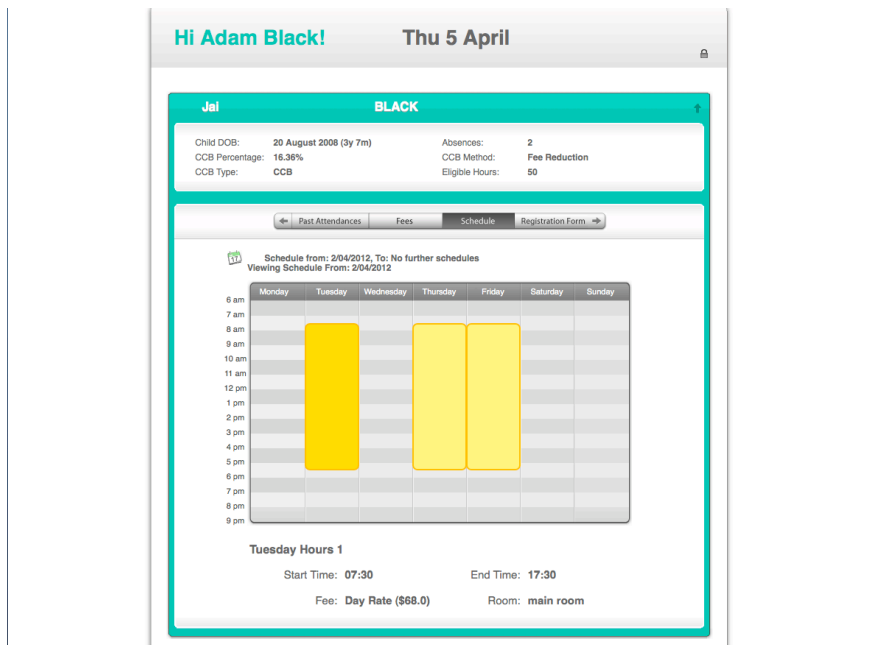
Hi Adam Black! Thu 5 April

Jai BLACK

Child DOB: 20 August 2008 (3y 7m)
CCB Percentage: 16.36%
CCB Type: CCB

Absences: 2
CCB Method: Fee Reduction
Eligible Hours: 50

Past Attendances | Fees | Schedule | Registration Form

Schedule from: 2/04/2012, To: No further schedules
Viewing Schedule From: 2/04/2012

| | Monday | Tuesday | Wednesday | Thursday | Friday | Saturday | Sunday |
|---|---|---|---|---|---|---|---|
| 6 am | | | | | | | |
| 7 am | | | | | | | |
| 8 am | | | | | | | |
| 9 am | | | | | | | |
| 10 am | | | | | | | |
| 11 am | | | | | | | |
| 12 pm | | | | | | | |
| 1 pm | | | | | | | |
| 2 pm | | | | | | | |
| 3 pm | | | | | | | |
| 4 pm | | | | | | | |
| 5 pm | | | | | | | |
| 6 pm | | | | | | | |
| 7 pm | | | | | | | |
| 8 pm | | | | | | | |
| 9 pm | | | | | | | |

Tuesday Hours 1

Start Time: 07:30 End Time: 17:30

Fee: Day Rate ($68.0) Room: main room